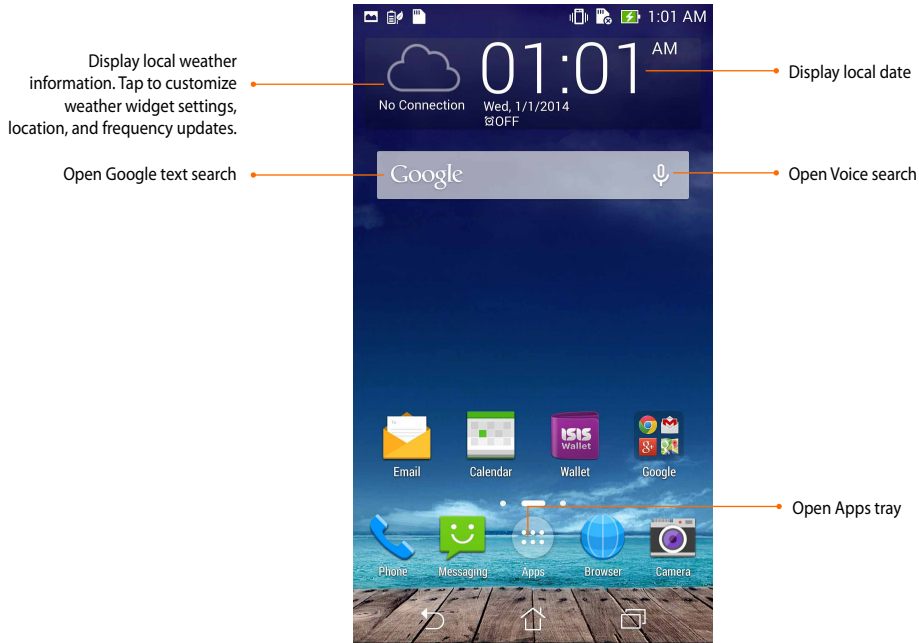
1:01 AM

Display local weather information. Tap to customize weather widget settings, location, and frequency updates.

No Connection

01:01 AM

Wed, 1/1/2014

OFF

Display local date

Open Google text search

Google

Open Voice search

ISIS Wallet

Email Calendar Wallet Google

Open Apps tray

Phone Messaging Apps Browser Camera